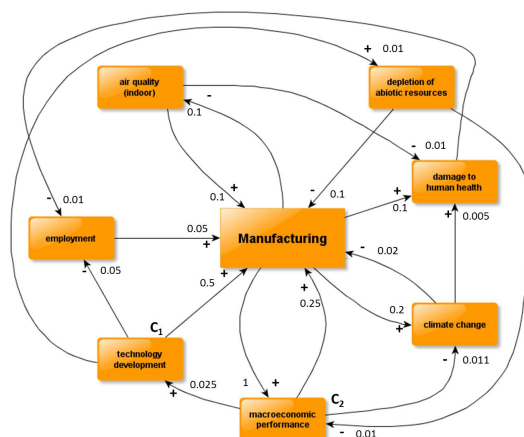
+ 0.01

air quality (indoor)

-

0.1

depletion of abiotic resources

- 0.01

damage to human health

- 0.01

0.1

+

-

0.1

+

0.1

0.005

employment

0.05

+

Manufacturing

- 0.02

-

0.05

+

0.5

+

0.25

0.2

+

+

climate change

C$_1$

technology development

1

+

- 0.011

+

0.025

C$_2$

macroeconomic performance

- 0.01